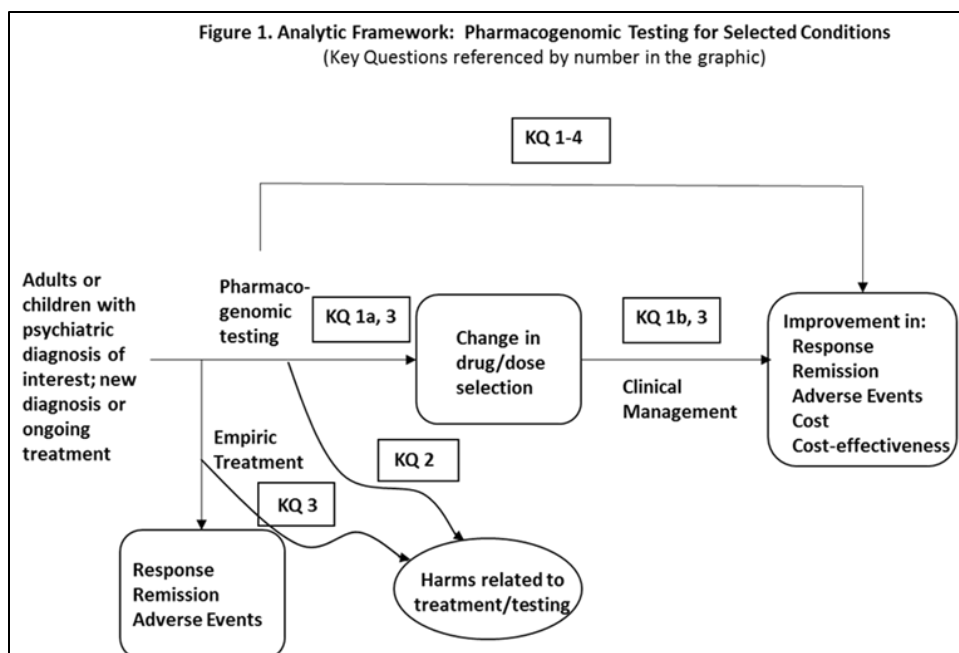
Figure 1. Analytic Framework: Pharmacogenomic Testing for Selected Conditions
(Key Questions referenced by number in the graphic)

KQ 1-4

Adults or children with psychiatric diagnosis of interest; new diagnosis or ongoing treatment

Pharmacogenomic testing

KQ 1a, 3

Change in drug/dose selection

KQ 1b, 3

Clinical Management

Improvement in:
Response
Remission
Adverse Events
Cost
Cost-effectiveness

Empiric Treatment

KQ 2

KQ 3

Response
Remission
Adverse Events

Harms related to treatment/testing